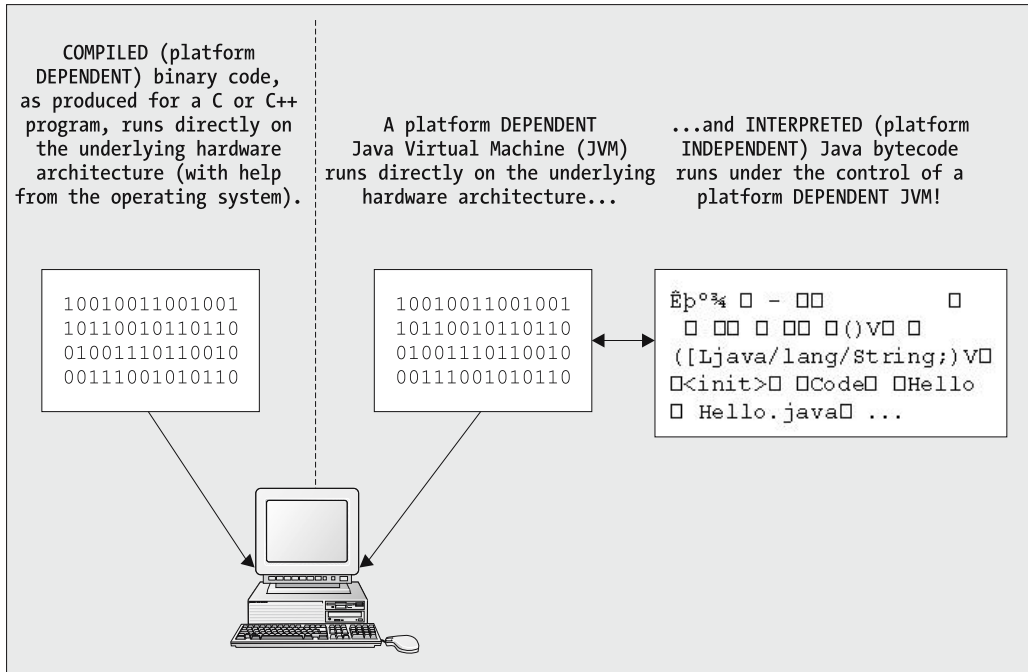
COMPILED (platform DEPENDENT) binary code, as produced for a C or C++ program, runs directly on the underlying hardware architecture (with help from the operating system).

A platform DEPENDENT Java Virtual Machine (JVM) runs directly on the underlying hardware architecture...

...and INTERPRETED (platform INDEPENDENT) Java bytecode runs under the control of a platform DEPENDENT JVM!

10010011001001
10110010110110
01001110110010
00111001010110

10010011001001
10110010110110
01001110110010
00111001010110

Êþº¾ □ – □□ □
□ □□ □ □□ □()V□ □
([Ljava/lang/String;)V□
□<init>□ □Code□ □Hello
□ Hello.java□ ...